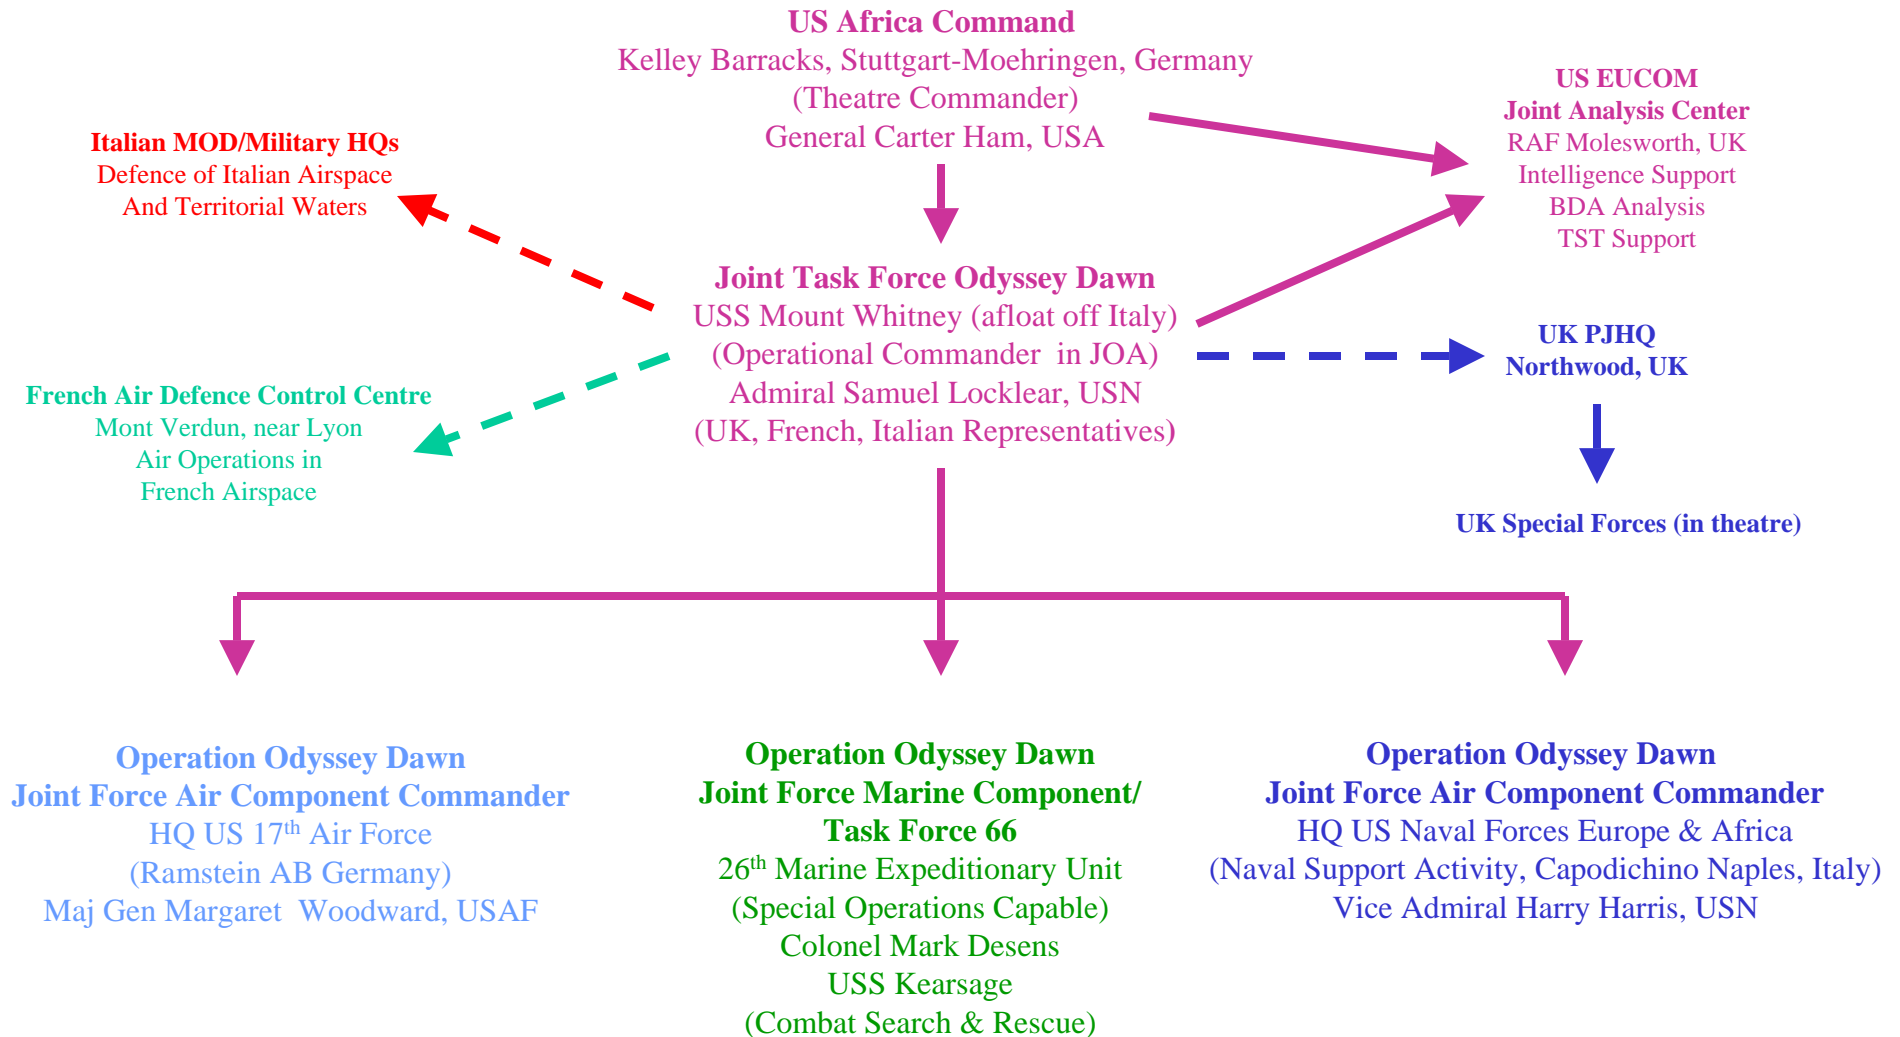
US Africa Command
Kelley Barracks, Stuttgart-Moehringen, Germany
(Theatre Commander)
General Carter Ham, USA

Italian MOD/Military HQs
Defence of Italian Airspace
And Territorial Waters

US EUCOM
Joint Analysis Center
RAF Molesworth, UK
Intelligence Support
BDA Analysis
TST Support

Joint Task Force Odyssey Dawn
USS Mount Whitney (afloat off Italy)
(Operational Commander in JOA)
Admiral Samuel Locklear, USN
(UK, French, Italian Representatives)

UK PJHQ
Northwood, UK

French Air Defence Control Centre
Mont Verdun, near Lyon
Air Operations in
French Airspace

UK Special Forces (in theatre)

Operation Odyssey Dawn
Joint Force Air Component Commander
HQ US 17$^{th}$ Air Force
(Ramstein AB Germany)
Maj Gen Margaret Woodward, USAF

Operation Odyssey Dawn
Joint Force Marine Component/
Task Force 66
26$^{th}$ Marine Expeditionary Unit
(Special Operations Capable)
Colonel Mark Desens
USS Kearsage
(Combat Search & Rescue)

Operation Odyssey Dawn
Joint Force Air Component Commander
HQ US Naval Forces Europe & Africa
(Naval Support Activity, Capodichino Naples, Italy)
Vice Admiral Harry Harris, USN